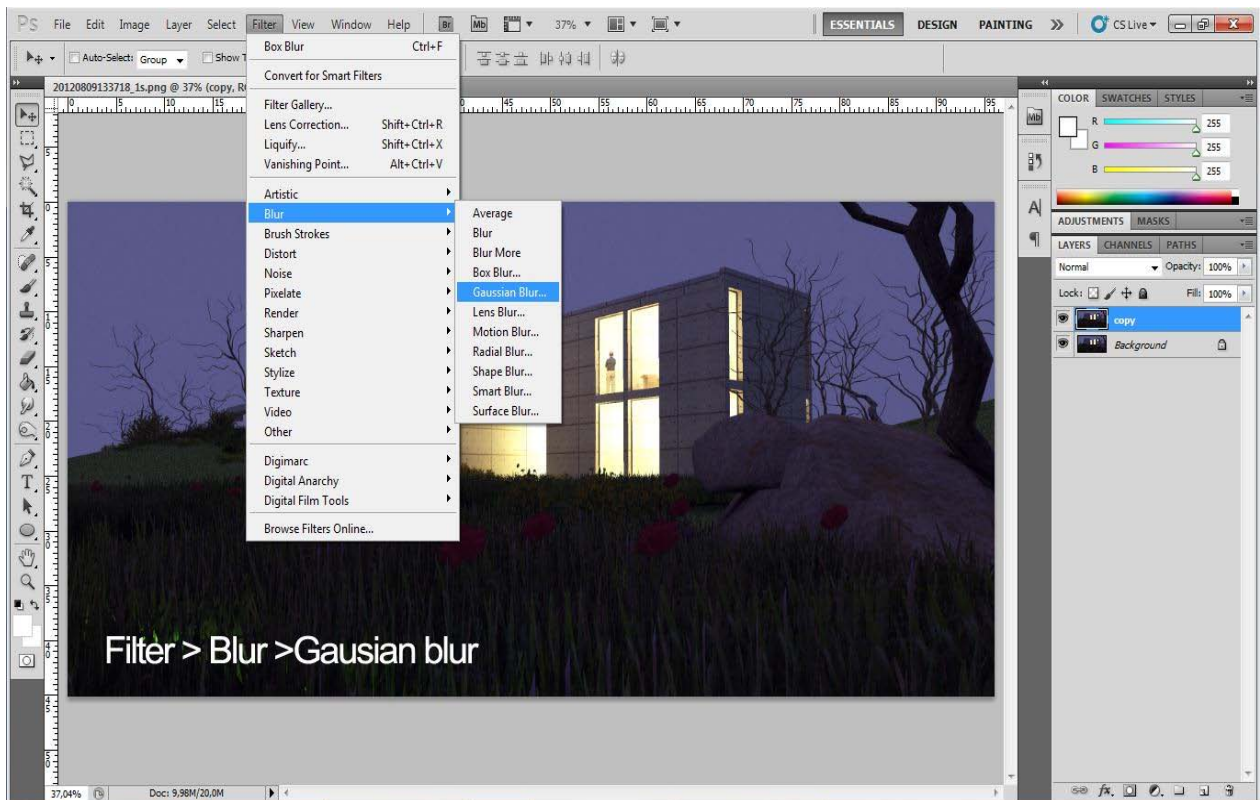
Ps File Edit Image Layer Select Filter View Window Help Br Mb 37% ESSENTIALS DESIGN PAINTING » CS Live

Auto-Select: Group Show T

20120809133718_1s.png @ 37% (copy, R

Box Blur Ctrl+F
Convert for Smart Filters
Filter Gallery...
Lens Correction... Shift+Ctrl+R
Liquify... Shift+Ctrl+X
Vanishing Point... Alt+Ctrl+V
Artistic
Blur
Brush Strokes
Distort
Noise
Pixelate
Render
Sharpen
Sketch
Stylize
Texture
Video
Other
Digimarc
Digital Anarchy
Digital Film Tools
Browse Filters Online...

Average
Blur
Blur More
Box Blur...
Gaussian Blur...
Lens Blur...
Motion Blur...
Radial Blur...
Shape Blur...
Smart Blur...
Surface Blur...

Filter > Blur >Gausian blur

COLOR SWATCHES STYLES
R 255
G 255
B 255
ADJUSTMENTS MASKS
LAYERS CHANNELS PATHS
Normal Opacity: 100%
Lock: Fill: 100%
copy
Background

37,04% Doc: 9,98M/20,0M